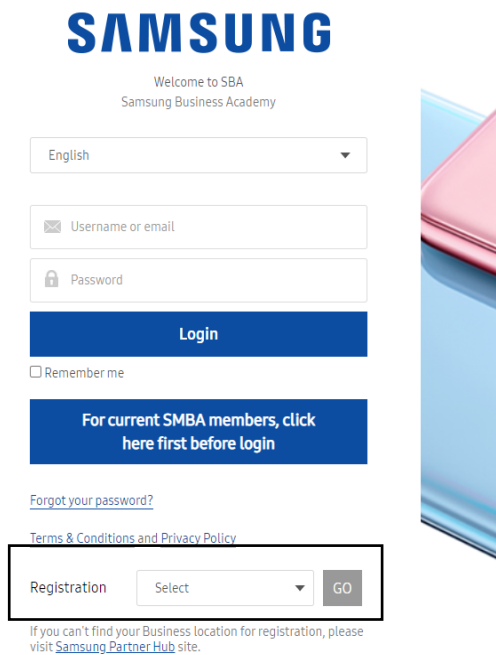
SAMSUNG

Welcome to SBA
Samsung Business Academy

English

Username or email

Password

Login

Remember me

For current SMBA members, click here first before login

Forgot your password?

Terms & Conditions and Privacy Policy

Registration Select GO

If you can't find your Business location for registration, please visit Samsung Partner Hub site.